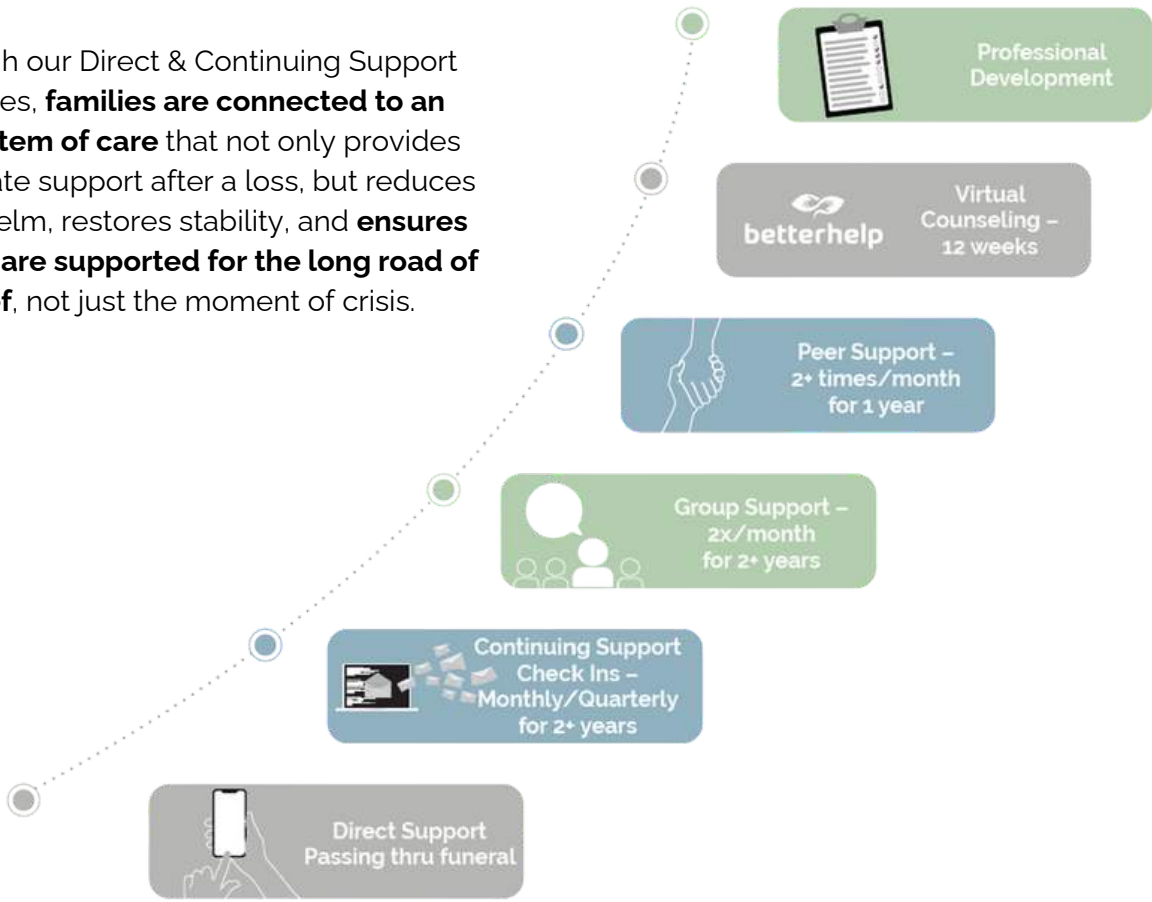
h our Direct & Continuing Support es, **families are connected to an tem of care** that not only provides ate support after a loss, but reduces elm, restores stability, and **ensures are supported for the long road of f**, not just the moment of crisis.

Professional Development

betterhelp

Virtual Counseling – 12 weeks

Peer Support – 2+ times/month for 1 year

Group Support – 2x/month for 2+ years

Continuing Support Check Ins – Monthly/Quarterly for 2+ years

Direct Support Passing thru funeral